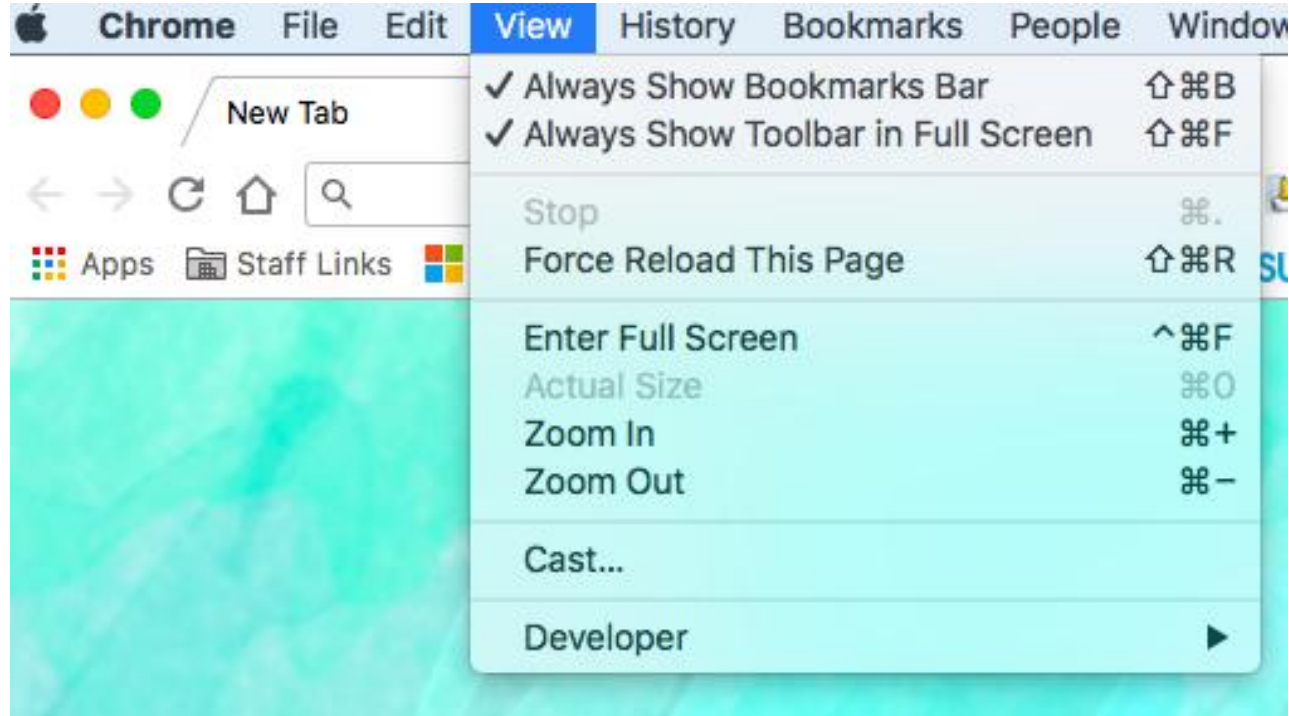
Chrome File Edit View History Bookmarks People Window

New Tab

Apps Staff Links

✓ Always Show Bookmarks Bar ⇧⌘B
✓ Always Show Toolbar in Full Screen ⇧⌘F

Stop ⌘.
Force Reload This Page ⇧⌘R

Enter Full Screen ^⌘F
Actual Size ⌘0
Zoom In ⌘+
Zoom Out ⌘−

Cast...

Developer ▶